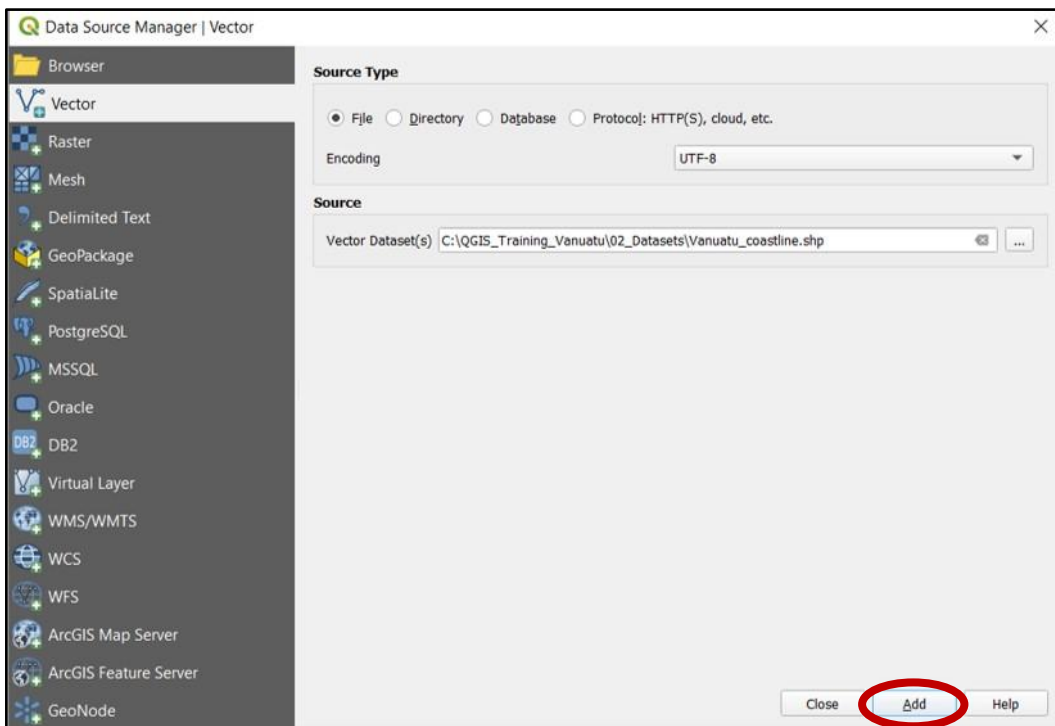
Data Source Manager | Vector

Browser
Vector
Raster
Mesh
Delimited Text
GeoPackage
SpatiaLite
PostgreSQL
MSSQL
Oracle
DB2
Virtual Layer
WMS/WMTS
WCS
WFS
ArcGIS Map Server
ArcGIS Feature Server
GeoNode

Source Type

File Directory Database Protocol: HTTP(S), cloud, etc.

Encoding UTF-8

Source

Vector Dataset(s) C:\QGIS_Training_Vanuatu\02_Datasets\Vanuatu_coastline.shp ...

Close Add Help